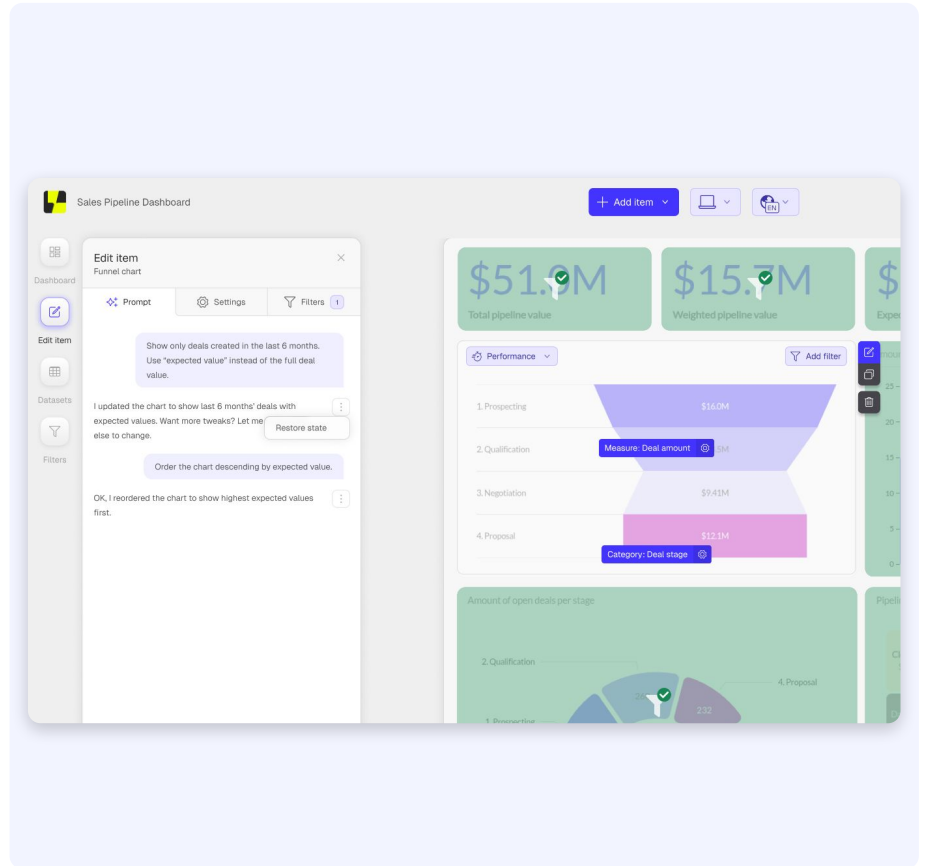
Sales Pipeline Dashboard

Add item

EN

Dashboard

Edit item

Datasets

Filters

Edit item
Funnel chart

Prompt

Settings

Filters 1

Show only deals created in the last 6 months. Use "expected value" instead of the full deal value.

I updated the chart to show last 6 months' deals with expected values. Want more tweaks? Let me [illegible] else to change.

Restore state

Order the chart descending by expected value.

OK, I reordered the chart to show highest expected values first.

$51.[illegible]M
Total pipeline value

$15.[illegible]M
Weighted pipeline value

$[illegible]
Exp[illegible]

Performance

Add filter

1. Prospecting
$16.0M

2. Qualification
Measure: Deal amount
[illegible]M

3. Negotiation
$9.41M

4. Proposal
$12.1M

Category: Deal stage

25
20
15
10
5
0

Amount of open deals per stage

2. Qualification

4. Proposal

232

1. Prospecting

Pipeli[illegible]